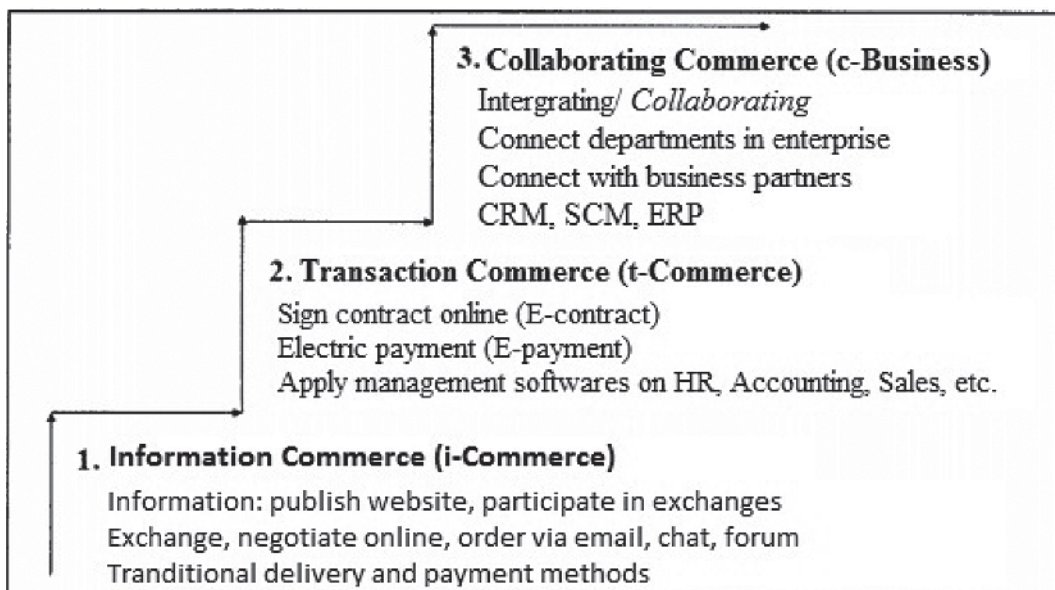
3. Collaborating Commerce (c-Business)
Intergrating/ Collaborating
Connect departments in enterprise
Connect with business partners
CRM, SCM, ERP

2. Transaction Commerce (t-Commerce)
Sign contract online (E-contract)
Electric payment (E-payment)
Apply management softwares on HR, Accounting, Sales, etc.

1. Information Commerce (i-Commerce)
Information: publish website, participate in exchanges
Exchange, negotiate online, order via email, chat, forum
Tranditional delivery and payment methods